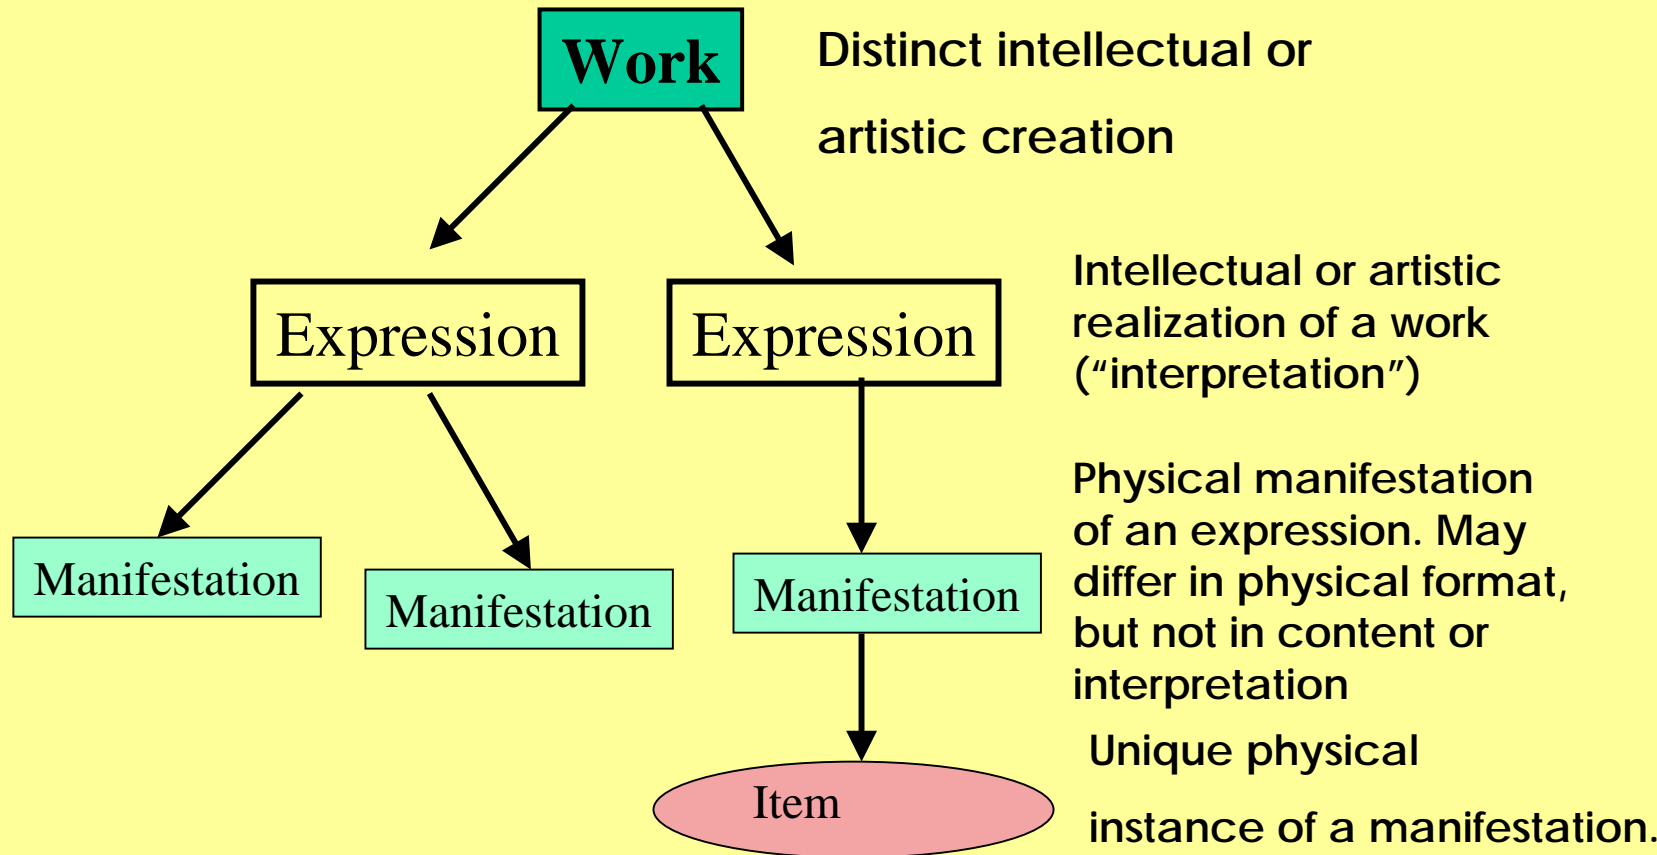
Work

Distinct intellectual or artistic creation

Expression

Expression

Intellectual or artistic realization of a work (“interpretation”)

Manifestation

Manifestation

Manifestation

Physical manifestation of an expression. May differ in physical format, but not in content or interpretation

Item

Unique physical instance of a manifestation.